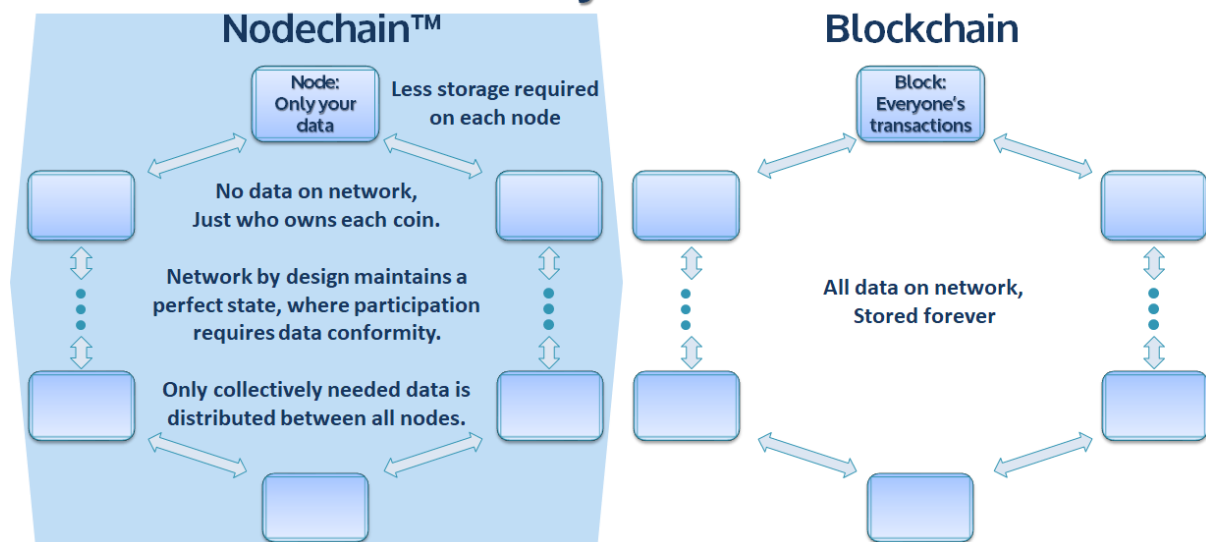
Nodechain™

Node: Only your data

Less storage required on each node

No data on network, Just who owns each coin.

Network by design maintains a perfect state, where participation requires data conformity.

Only collectively needed data is distributed between all nodes.

Blockchain

Block: Everyone's transactions

All data on network, Stored forever